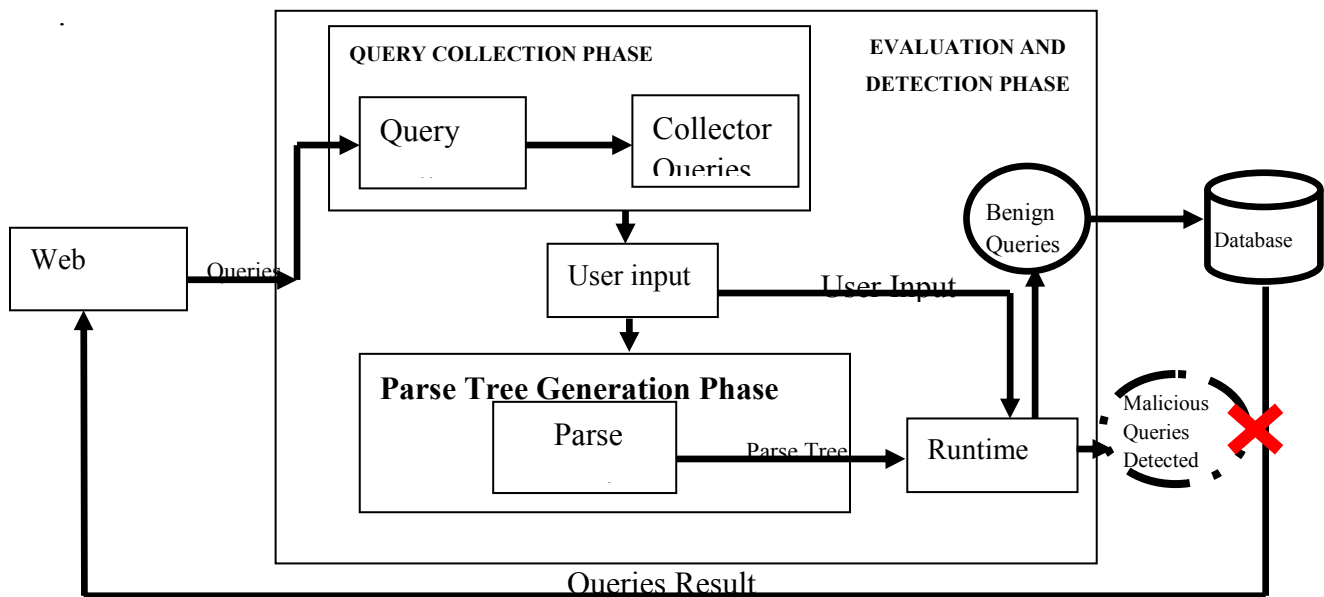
QUERY COLLECTION PHASE

EVALUATION AND DETECTION PHASE

Query

Collector Queries

Benign Queries

Database

Web

Queries

User input

User Input

Parse Tree Generation Phase

Parse

Parse Tree

Runtime

Malicious Queries Detected

Queries Result